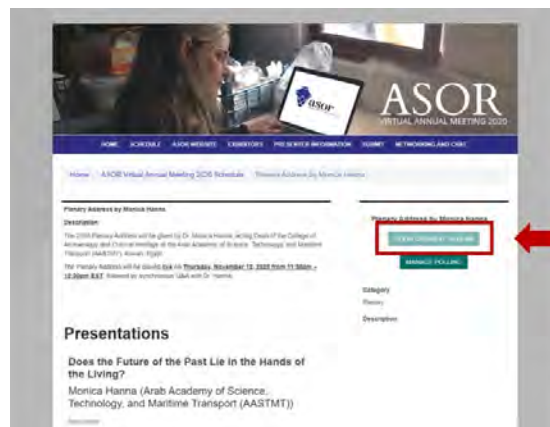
asor

ASOR

VIRTUAL ANNUAL MEETING 2020

HOME SCHEDULE ASOR WEBSITE EXHIBITORS PRESENTER INFORMATION SUBMIT NETWORKING AND CHAT

Home ASOR Virtual Annual Meeting 2020 Schedule Plenary Address by Monica Hanna

Plenary Address by Monica Hanna

Description

The 2020 Plenary Address will be given by Dr. Monica Hanna, Acting Dean of the College of Archaeology and Cultural Heritage at the Arab Academy of Science, Technology, and Maritime Transport (AASTMT), Aswan, Egypt.

The Plenary Address will be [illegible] live on Thursday, November 19, 2020 from 11:50am - 12:50pm EST, followed by synchronous Q&A with Dr. Hanna.

Plenary Address by Monica Hanna

VIEW COMMENT STREAM

MANAGE POLLING

Category

Plenary

Description

Presentations

Does the Future of the Past Lie in the Hands of the Living?

Monica Hanna (Arab Academy of Science, Technology, and Maritime Transport (AASTMT))

Description